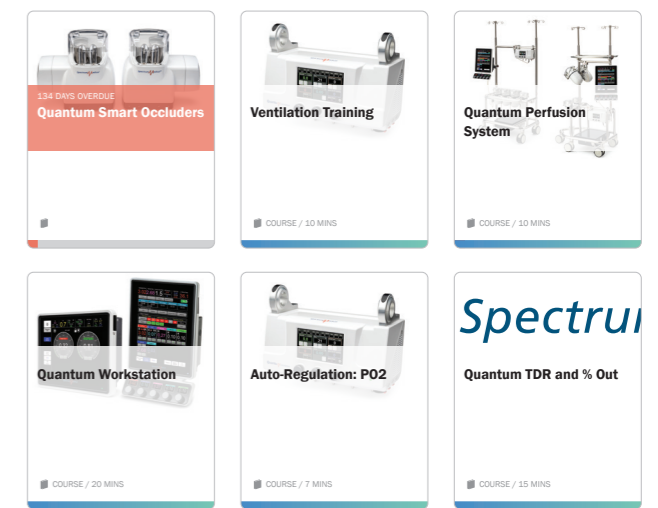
134 DAYS OVERDUE
Quantum Smart Occluders

Ventilation Training

COURSE / 10 MINS

Quantum Perfusion System

COURSE / 10 MINS

Quantum Workstation

COURSE / 20 MINS

Auto-Regulation: PO2

COURSE / 7 MINS

Spectrum

Quantum TDR and % Out

COURSE / 15 MINS